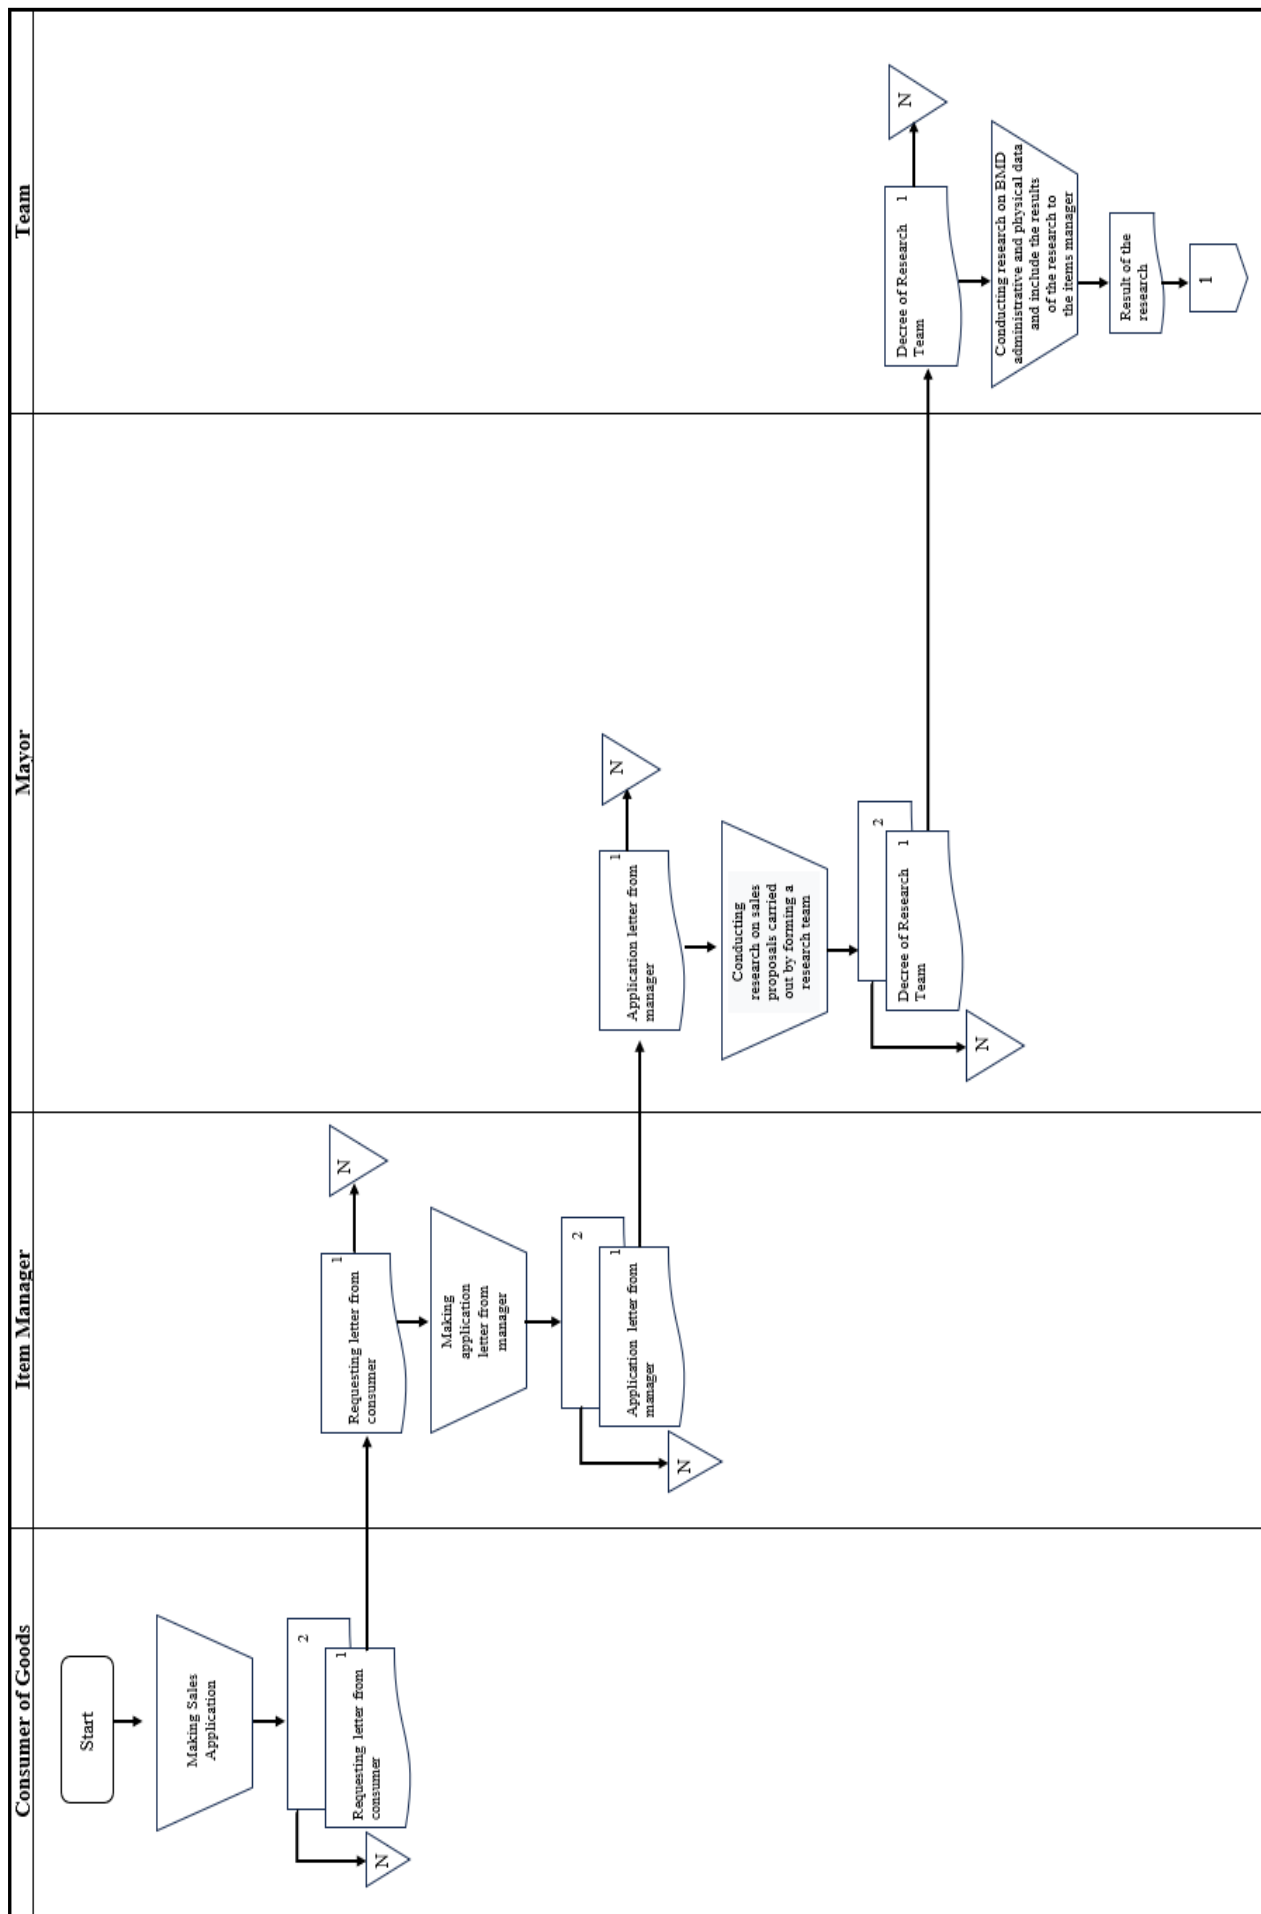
Consumer of Goods

Start

Making Sales Application

2

1

Requesting letter from consumer

N

Item Manager

1

Requesting letter from consumer

N

Making application letter from manager

2

1

Application letter from manager

N

Mayor

1

Application letter from manager

N

Conducting research on sales proposals carried out by forming a research team

2

1

Decree of Research Team

N

Team

1

Decree of Research Team

N

Conducting research on BMD administrative and physical data and include the results of the research to the items manager

Result of the research

1